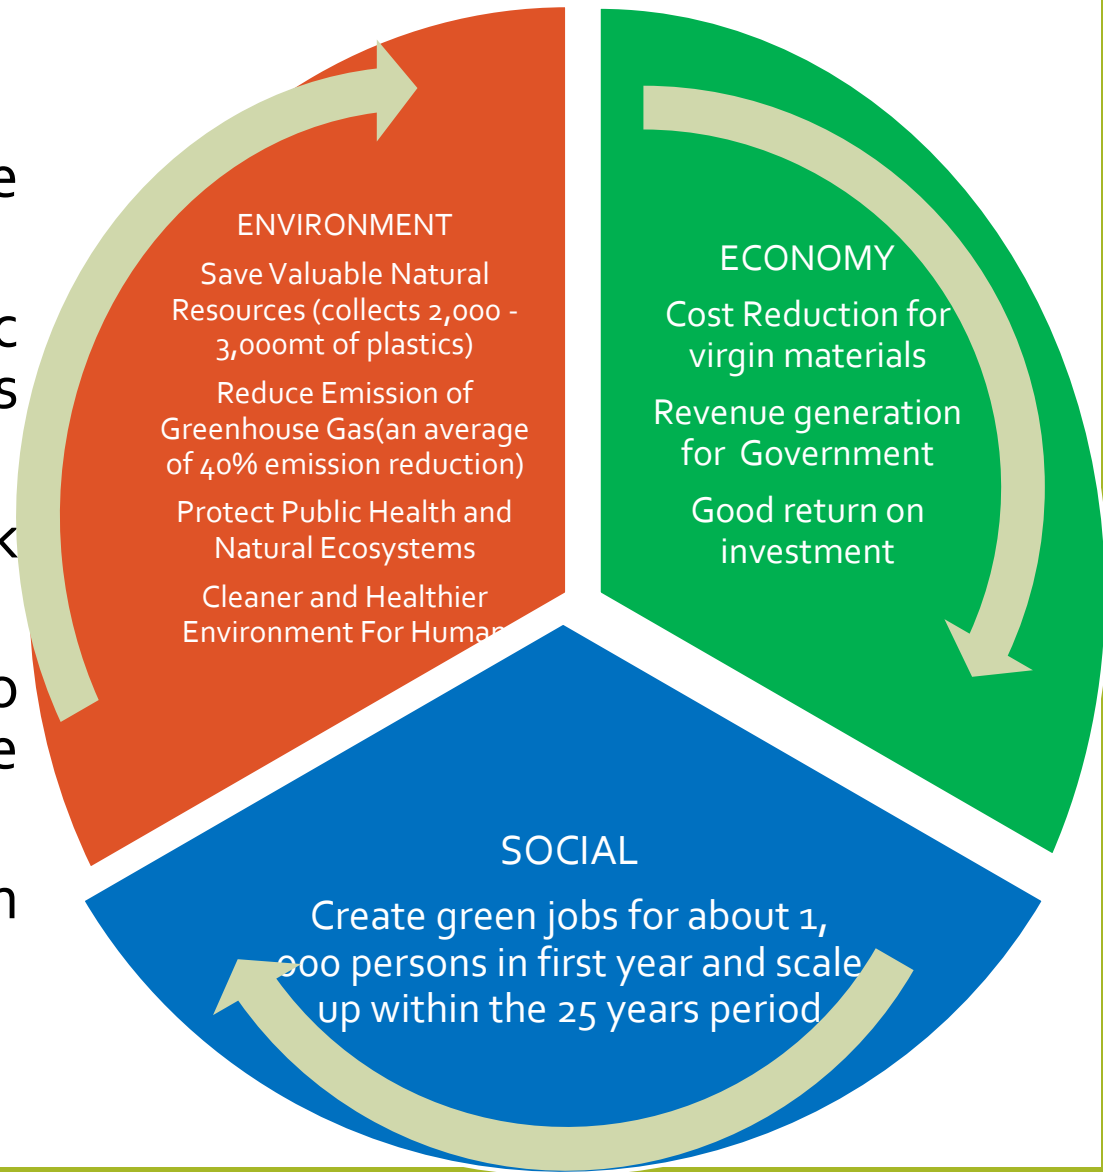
ENVIRONMENT

Save Valuable Natural Resources (collects 2,000 - 3,000mt of plastics)

Reduce Emission of Greenhouse Gas(an average of 40% emission reduction)

Protect Public Health and Natural Ecosystems

Cleaner and Healthier Environment For Human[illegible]

ECONOMY

Cost Reduction for virgin materials

Revenue generation for Government

Good return on investment

SOCIAL

Create green jobs for about 1, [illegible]00 persons in first year and scale up within the 25 years period